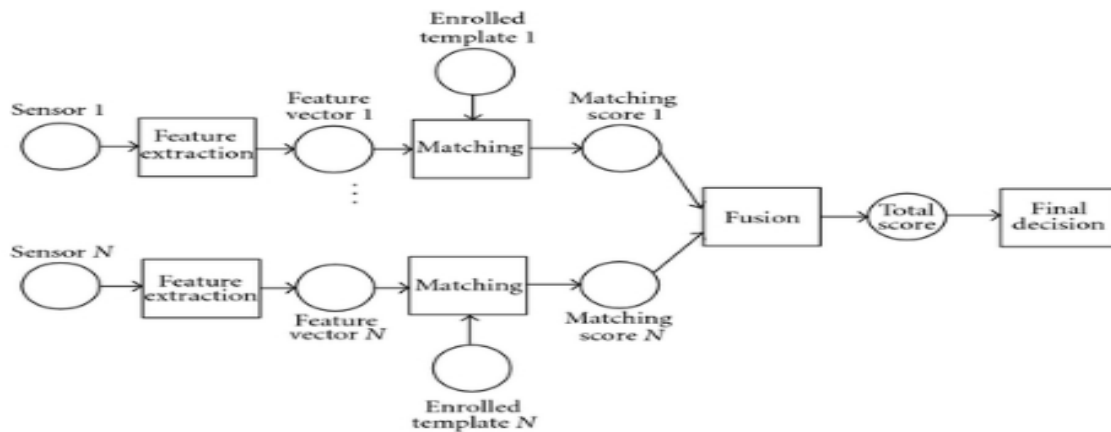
Enrolled template 1

Sensor 1

Feature extraction

Feature vector 1

Matching

Matching score 1

Fusion

Total score

Final decision

Sensor $N$

Feature extraction

Feature vector $N$

Matching

Matching score $N$

Enrolled template $N$